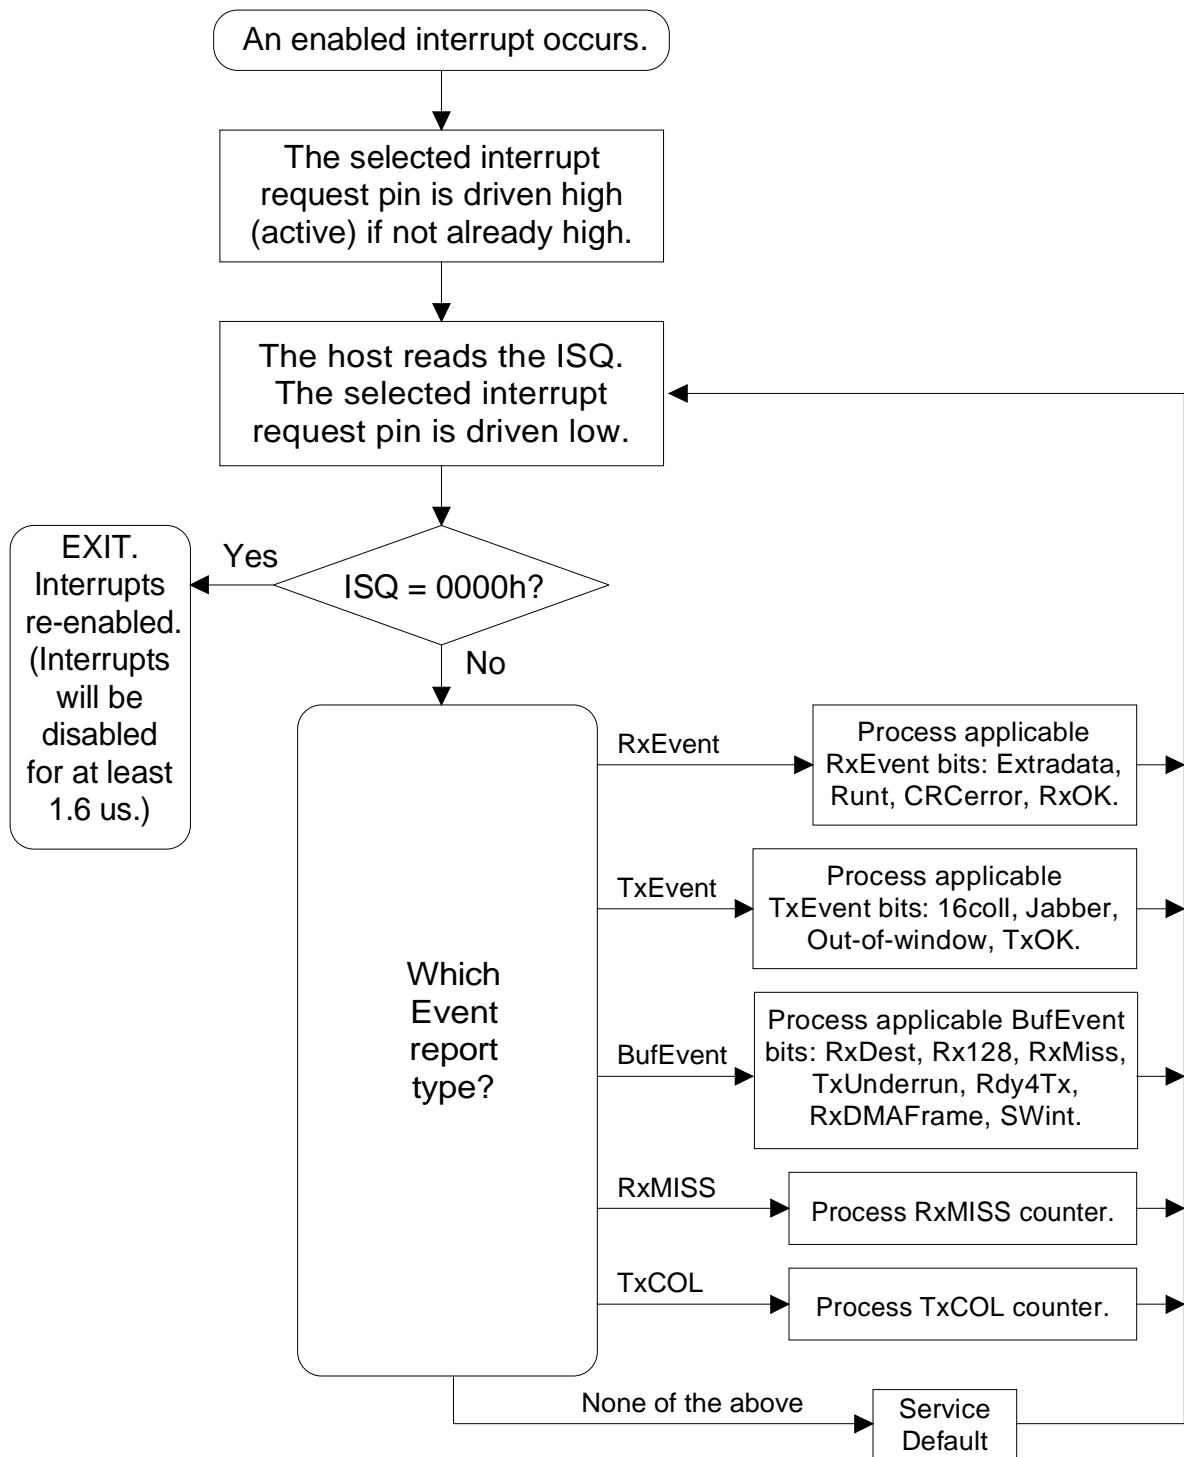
An enabled interrupt occurs.

The selected interrupt request pin is driven high (active) if not already high.

The host reads the ISQ. The selected interrupt request pin is driven low.

EXIT. Interrupts re-enabled. (Interrupts will be disabled for at least 1.6 us.)

Yes

ISQ = 0000h?

No

Which Event report type?

RxEvent

Process applicable RxEvent bits: Extradata, Runt, CRCerror, RxOK.

TxEvent

Process applicable TxEvent bits: 16coll, Jabber, Out-of-window, TxOK.

BufEvent

Process applicable BufEvent bits: RxDest, Rx128, RxMiss, TxUnderrun, Rdy4Tx, RxDMAFrame, SWint.

RxMISS

Process RxMISS counter.

TxCOL

Process TxCOL counter.

None of the above

Service Default